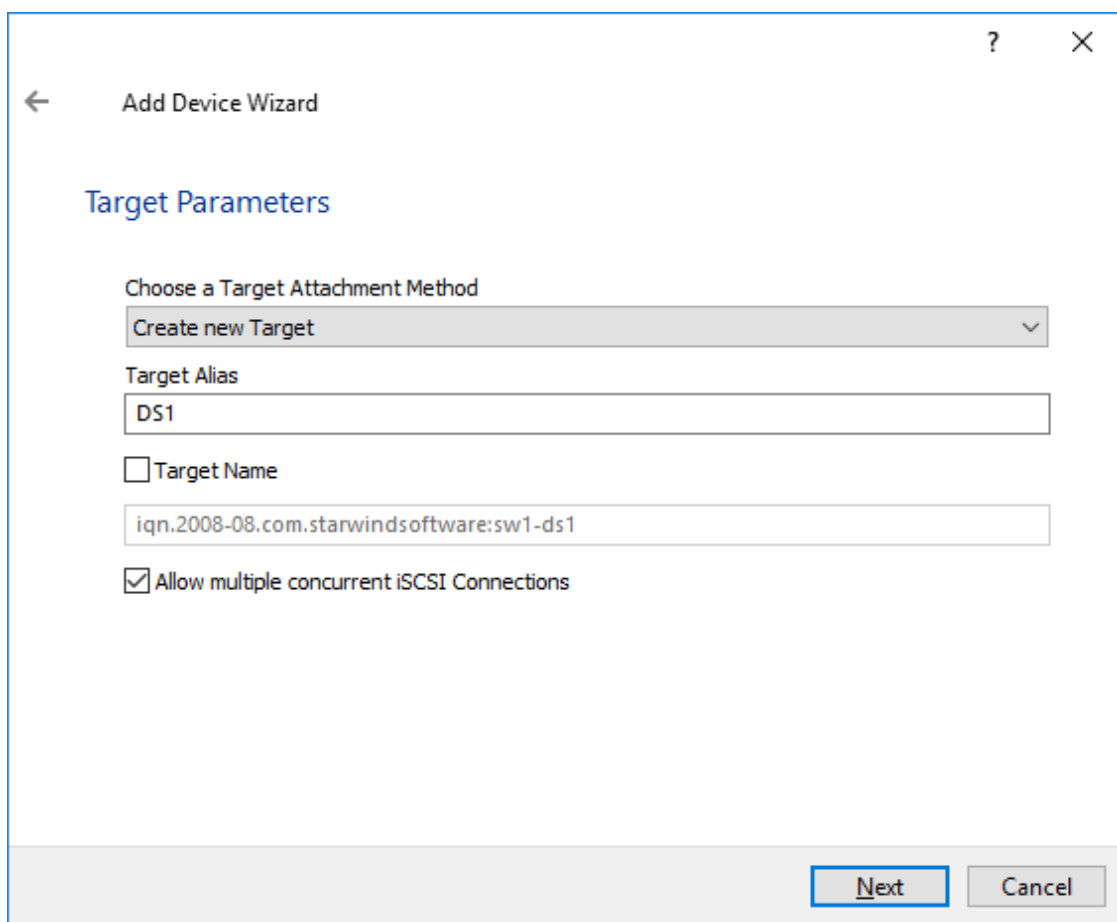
?

Add Device Wizard

Target Parameters

Choose a Target Attachment Method

Create new Target

Target Alias

DS1

Target Name

iqn.2008-08.com.starwindsoftware:sw1-ds1

Allow multiple concurrent iSCSI Connections

Next

Cancel